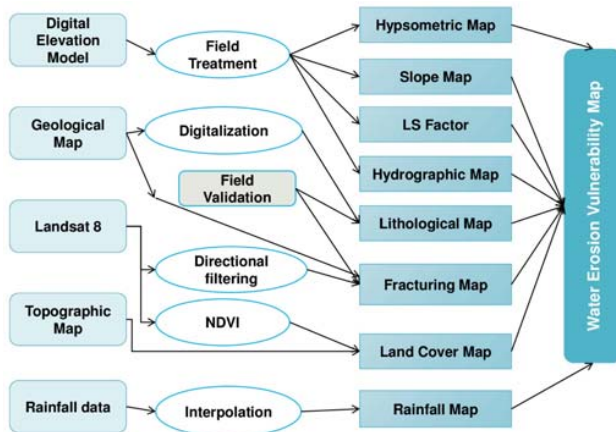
Digital Elevation Model

Field Treatment

Geological Map

Digitalization

Field Validation

Landsat 8

Directional filtering

Topographic Map

NDVI

Rainfall data

Interpolation

Hypsometric Map

Slope Map

LS Factor

Hydrographic Map

Lithological Map

Fracturing Map

Land Cover Map

Rainfall Map

Water Erosion Vulnerability Map